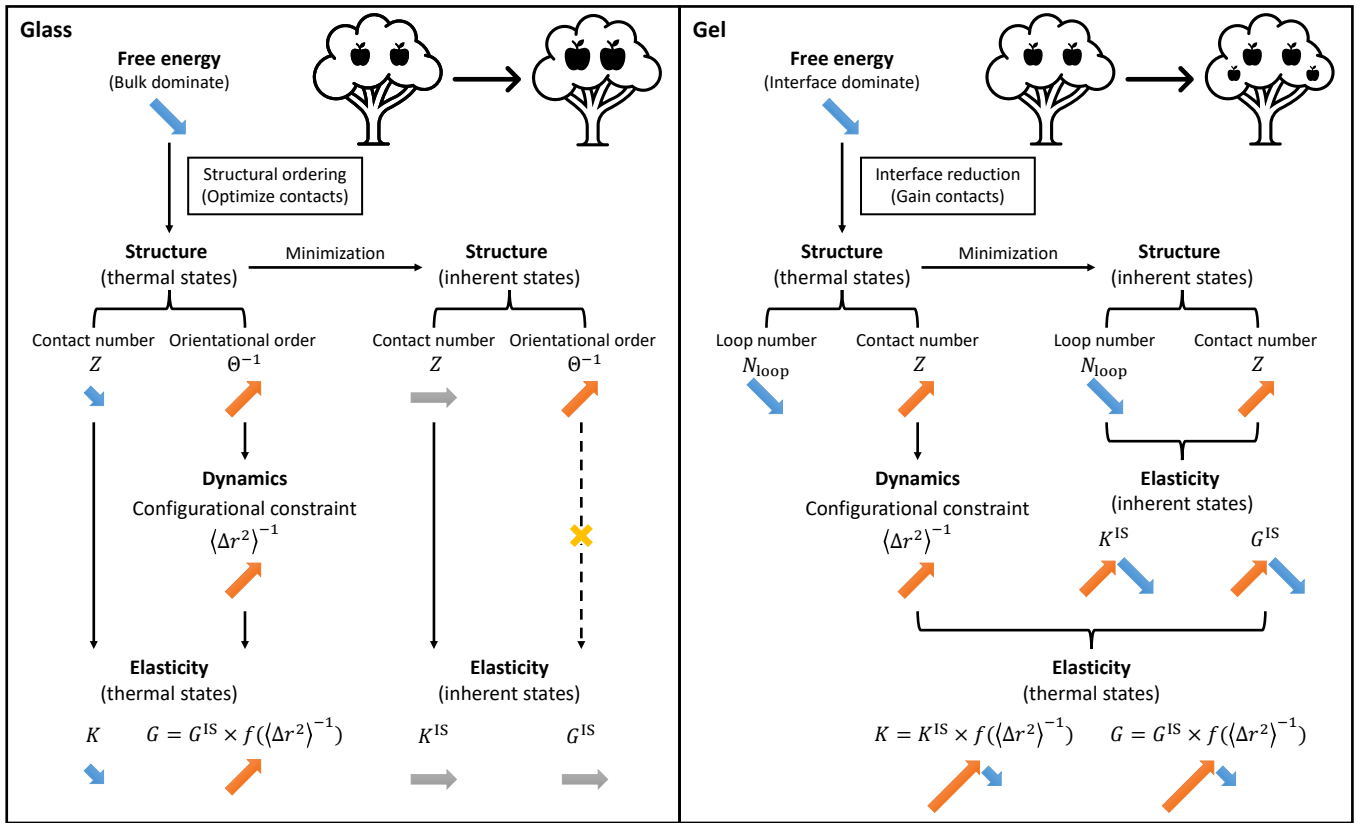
Glass

Free energy
(Bulk dominate)

Structural ordering
(Optimize contacts)

Structure
(thermal states)

Minimization

Structure
(inherent states)

Contact number
$Z$

Orientational order
$\Theta^{-1}$

Contact number
$Z$

Orientational order
$\Theta^{-1}$

Dynamics
Configurational constraint
$\langle \Delta r^2 \rangle^{-1}$

Elasticity
(thermal states)

Elasticity
(inherent states)

$K$

$G = G^{\mathrm{IS}} \times f(\langle \Delta r^2 \rangle^{-1})$

$K^{\mathrm{IS}}$

$G^{\mathrm{IS}}$

Gel

Free energy
(Interface dominate)

Interface reduction
(Gain contacts)

Structure
(thermal states)

Minimization

Structure
(inherent states)

Loop number
$N_{\mathrm{loop}}$

Contact number
$Z$

Loop number
$N_{\mathrm{loop}}$

Contact number
$Z$

Dynamics
Configurational constraint
$\langle \Delta r^2 \rangle^{-1}$

Elasticity
(inherent states)

$K^{\mathrm{IS}}$

$G^{\mathrm{IS}}$

Elasticity
(thermal states)

$K = K^{\mathrm{IS}} \times f(\langle \Delta r^2 \rangle^{-1})$

$G = G^{\mathrm{IS}} \times f(\langle \Delta r^2 \rangle^{-1})$